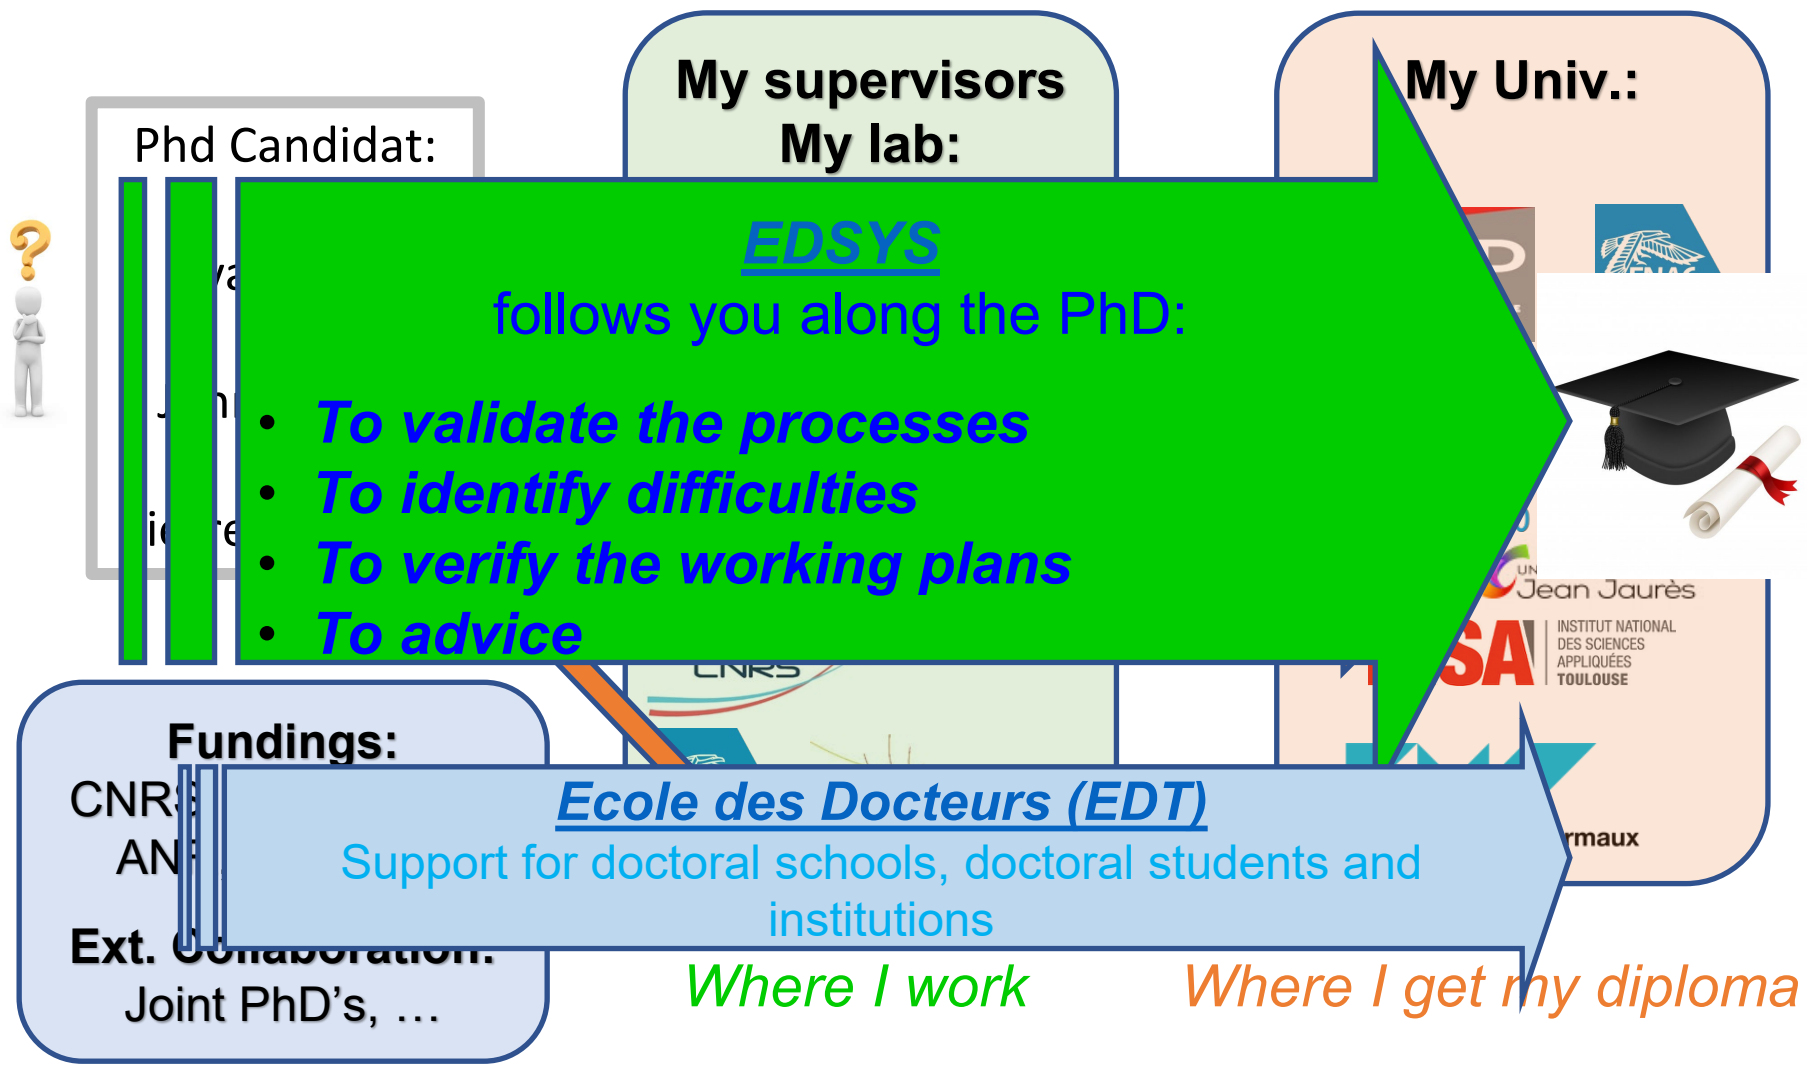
Phd Candidat:

My supervisors
My lab:

My Univ.:

EDSYS
follows you along the PhD:

- To validate the processes
- To identify difficulties
- To verify the working plans
- To advice

Jean Jaurès

INSTITUT NATIONAL DES SCIENCES APPLIQUÉES TOULOUSE

CNRS

Fundings:
CNRS
ANR

Ecole des Docteurs (EDT)
Support for doctoral schools, doctoral students and institutions

rmaux

Ext. Collaboration:
Joint PhD's, …

Where I work

Where I get my diploma